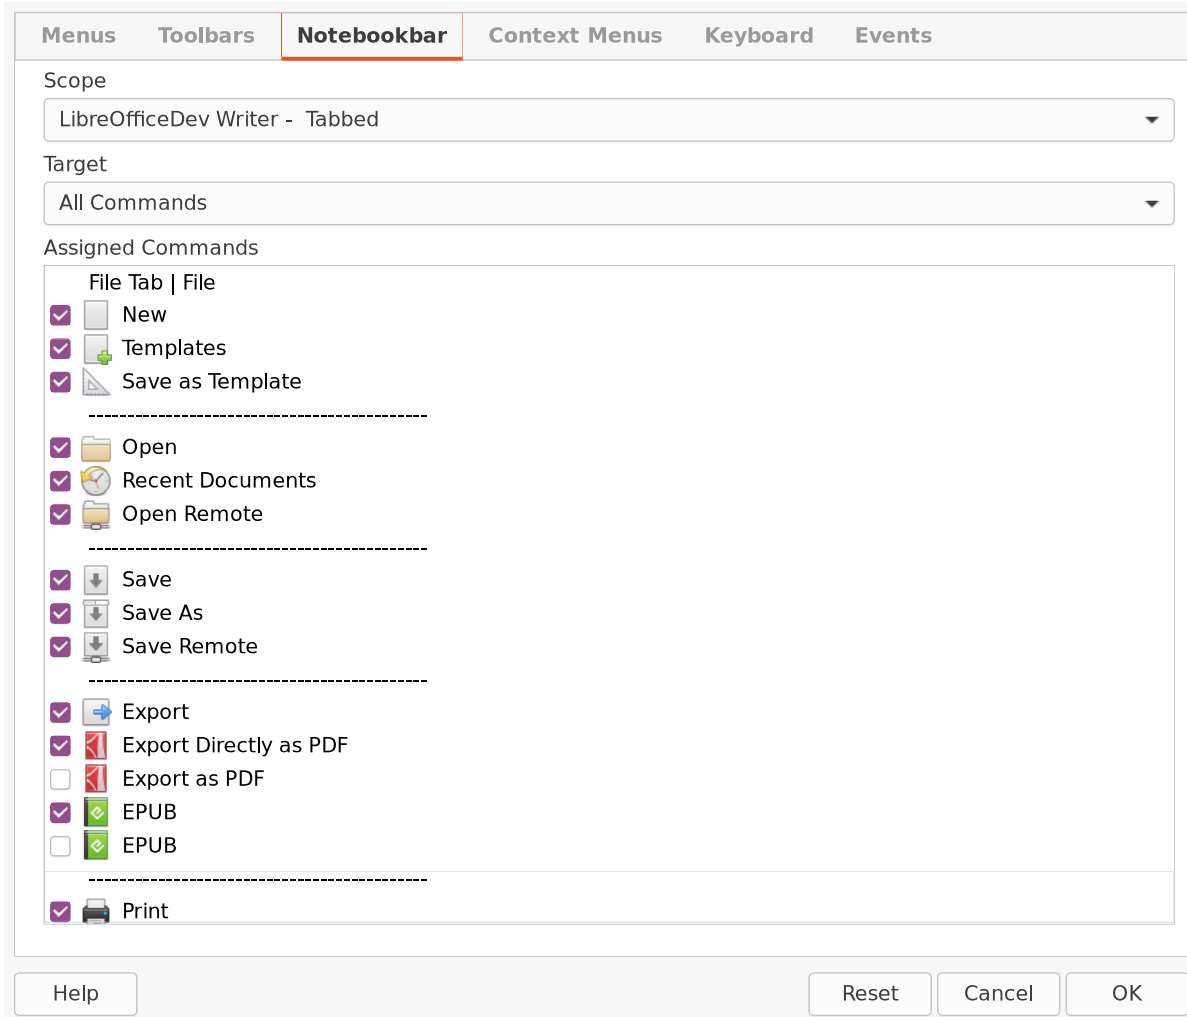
Menus Toolbars Notebookbar Context Menus Keyboard Events

Scope

LibreOfficeDev Writer - Tabbed

Target

All Commands

Assigned Commands

File Tab | File

New

Templates

Save as Template

--------------------------------------------

Open

Recent Documents

Open Remote

--------------------------------------------

Save

Save As

Save Remote

--------------------------------------------

Export

Export Directly as PDF

Export as PDF

EPUB

EPUB

--------------------------------------------

Print

Help

Reset

Cancel

OK